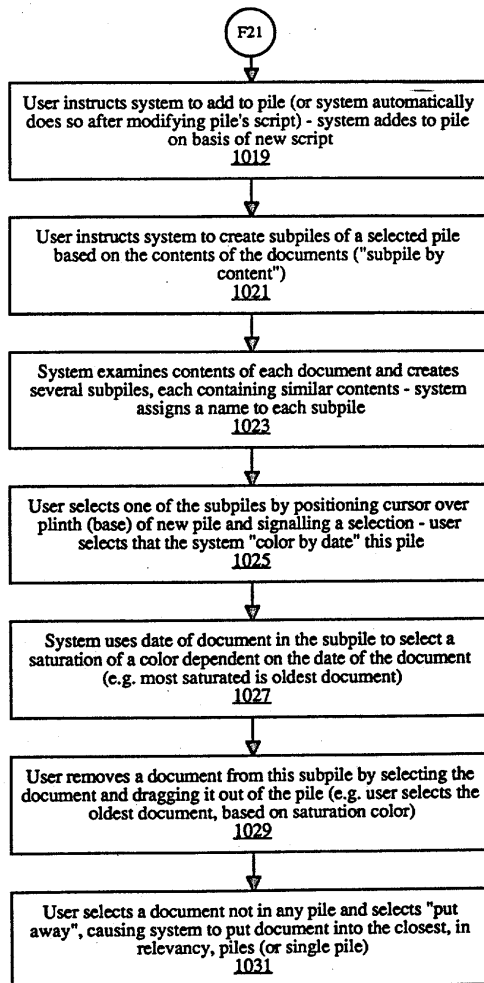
F21

User instructs system to add to pile (or system automatically does so after modifying pile's script) - system addes to pile on basis of new script
1019

User instructs system to create subpiles of a selected pile based on the contents of the documents ("subpile by content")
1021

System examines contents of each document and creates several subpiles, each containing similar contents - system assigns a name to each subpile
1023

User selects one of the subpiles by positioning cursor over plinth (base) of new pile and signalling a selection - user selects that the system "color by date" this pile
1025

System uses date of document in the subpile to select a saturation of a color dependent on the date of the document (e.g. most saturated is oldest document)
1027

User removes a document from this subpile by selecting the document and dragging it out of the pile (e.g. user selects the oldest document, based on saturation color)
1029

User selects a document not in any pile and selects "put away", causing system to put document into the closest, in relevancy, piles (or single pile)
1031